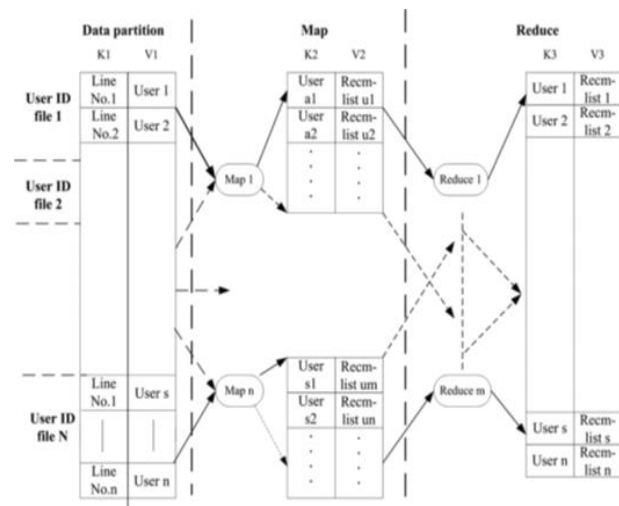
Data partition

Map

Reduce

K1 V1

K2 V2

K3 V3

User ID file 1

User ID file 2

User ID file N

| K1 | V1 |
|---|---|
| Line No.1 | User 1 |
| Line No.2 | User 2 |
| Line No.1 | User s |
| Line No.n | User n |

Map 1

Map n

| K2 | V2 |
|---|---|
| User a1 | Recm-list u1 |
| User a2 | Recm-list u2 |
| . | . |
| User s1 | Recm-list um |
| User s2 | Recm-list un |
| . | . |

Reduce 1

Reduce m

| K3 | V3 |
|---|---|
| User 1 | Recm-list 1 |
| User 2 | Recm-list 2 |
| User s | Recm-list s |
| User n | Recm-list n |